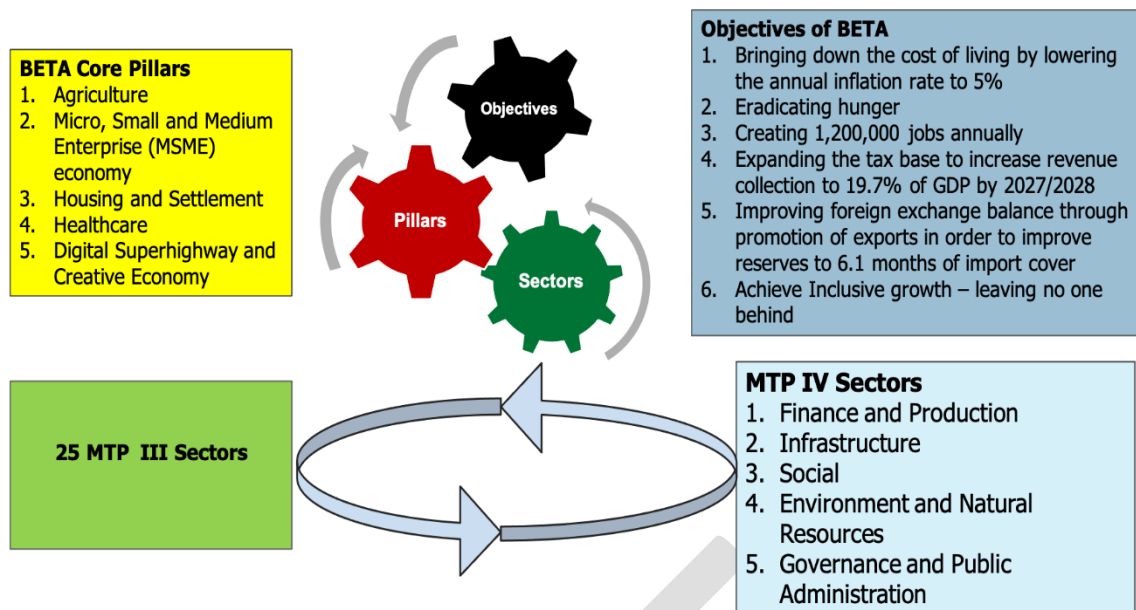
BETA Core Pillars
1. Agriculture
2. Micro, Small and Medium Enterprise (MSME) economy
3. Housing and Settlement
4. Healthcare
5. Digital Superhighway and Creative Economy

Objectives

Pillars

Sectors

Objectives of BETA
1. Bringing down the cost of living by lowering the annual inflation rate to 5%
2. Eradicating hunger
3. Creating 1,200,000 jobs annually
4. Expanding the tax base to increase revenue collection to 19.7% of GDP by 2027/2028
5. Improving foreign exchange balance through promotion of exports in order to improve reserves to 6.1 months of import cover
6. Achieve Inclusive growth – leaving no one behind

25 MTP III Sectors

MTP IV Sectors
1. Finance and Production
2. Infrastructure
3. Social
4. Environment and Natural Resources
5. Governance and Public Administration